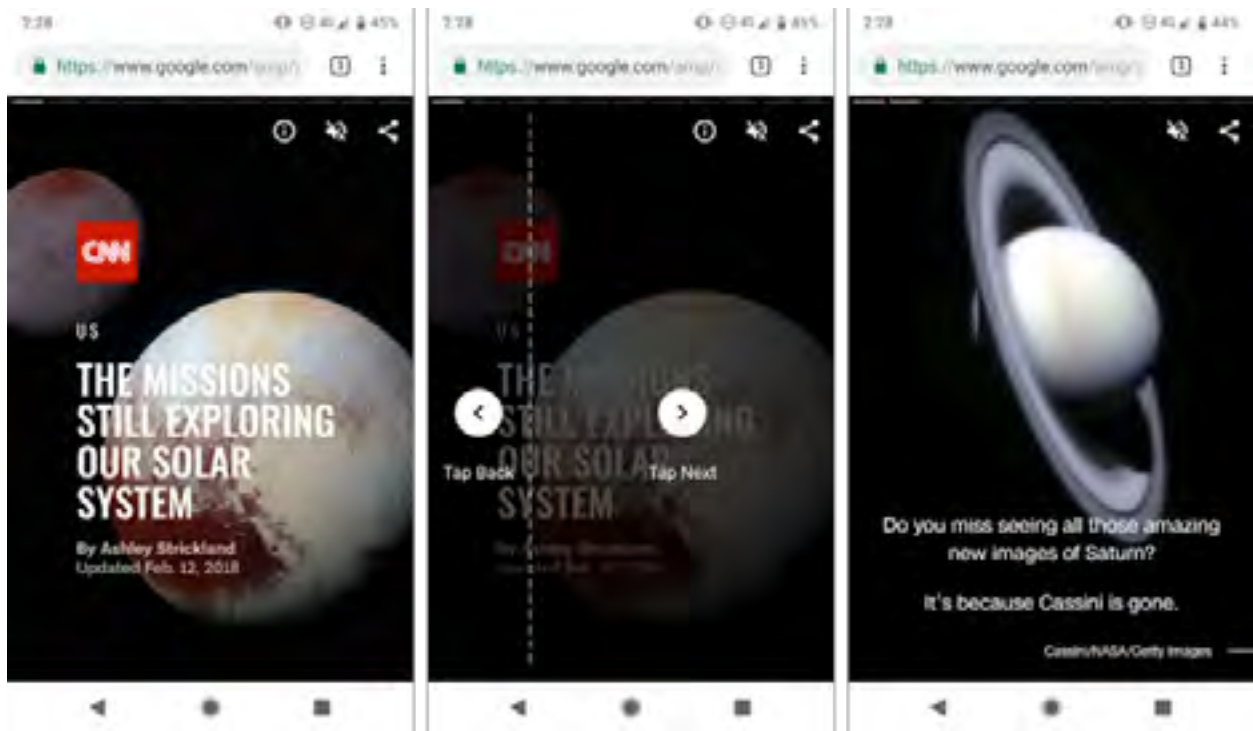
7:28 45%

https://www.google.com/amp/

CNN

US

THE MISSIONS STILL EXPLORING OUR SOLAR SYSTEM

By Ashley Strickland
Updated Feb 12, 2018

7:28 45%

https://www.google.com/amp/

CNN

US

THE MISSIONS STILL EXPLORING OUR SOLAR SYSTEM

Tap Back

Tap Next

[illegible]

7:28 44%

https://www.google.com/amp/

Do you miss seeing all those amazing new images of Saturn?

It's because Cassini is gone.

Cassini/NASA/Getty Images